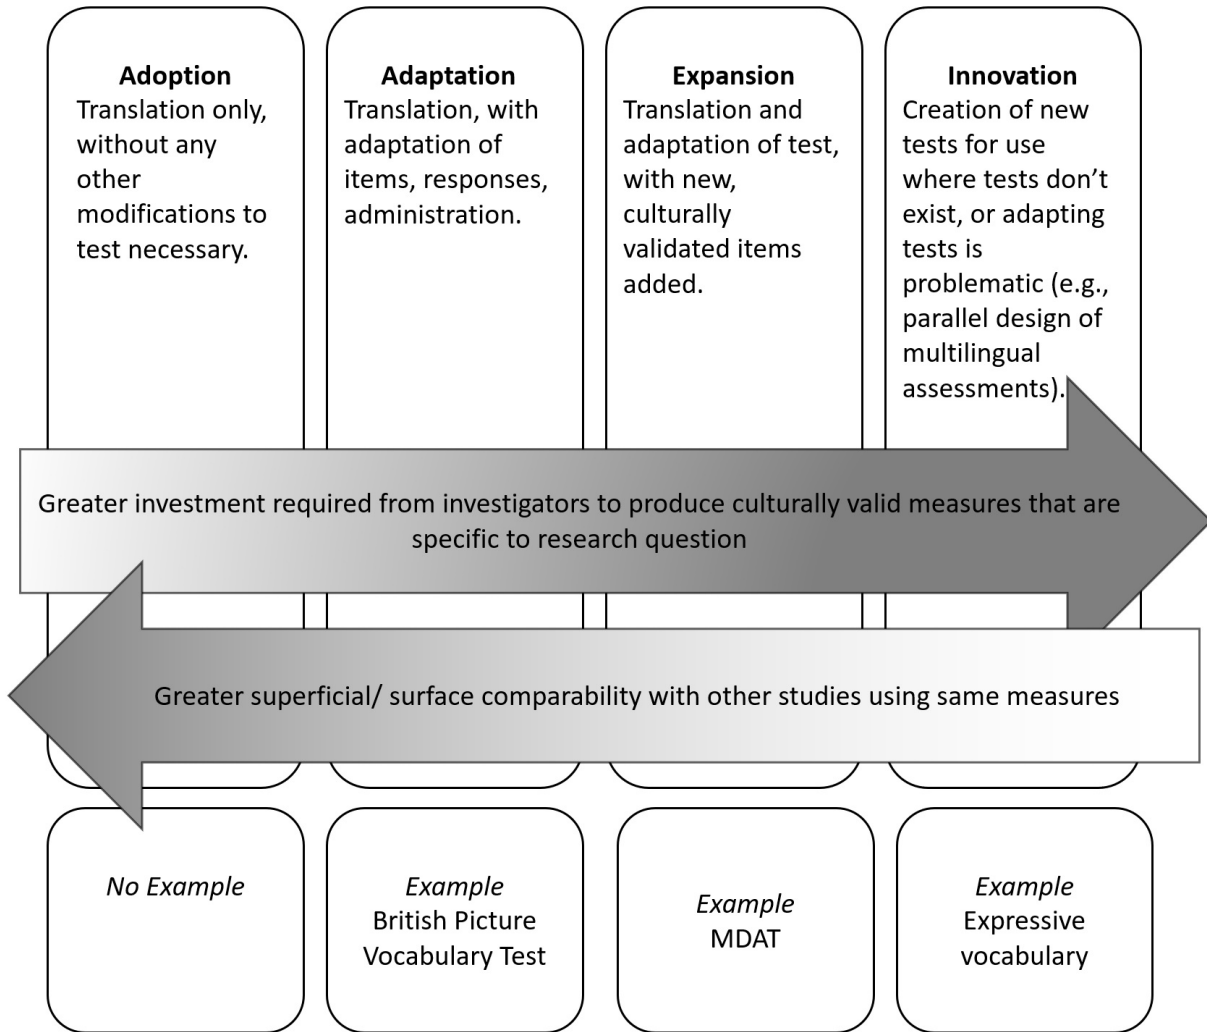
**Adoption**
Translation only, without any other modifications to test necessary.

**Adaptation**
Translation, with adaptation of items, responses, administration.

**Expansion**
Translation and adaptation of test, with new, culturally validated items added.

**Innovation**
Creation of new tests for use where tests don't exist, or adapting tests is problematic (e.g., parallel design of multilingual assessments).

Greater investment required from investigators to produce culturally valid measures that are specific to research question

Greater superficial/ surface comparability with other studies using same measures

*No Example*

*Example*
British Picture Vocabulary Test

*Example*
MDAT

*Example*
Expressive vocabulary